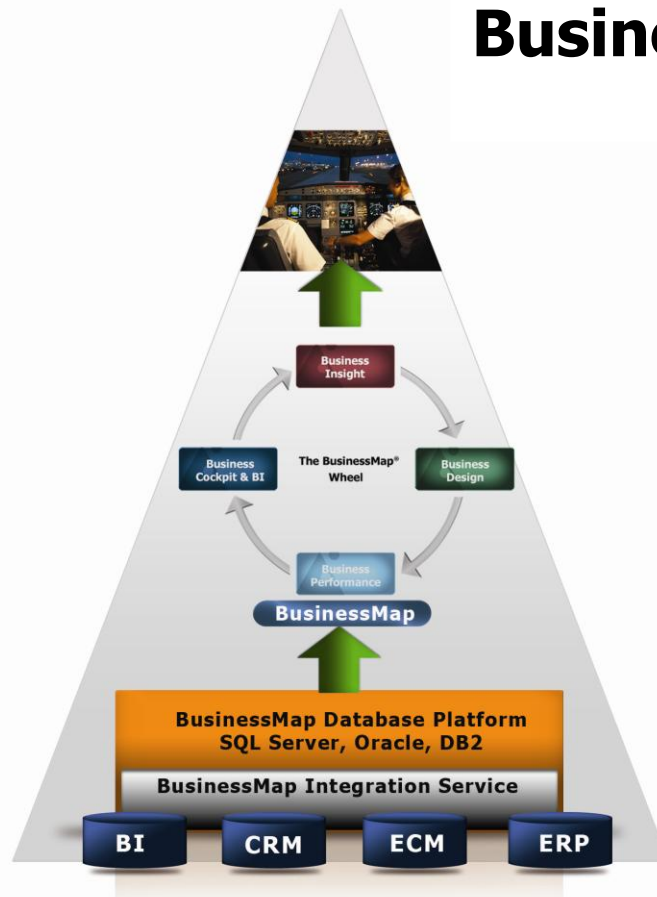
Busin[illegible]

Business Insight

Business Cockpit & BI

The BusinessMap® Wheel

Business Design

Business Performance

BusinessMap

BusinessMap Database Platform
SQL Server, Oracle, DB2

BusinessMap Integration Service

BI

CRM

ECM

ERP